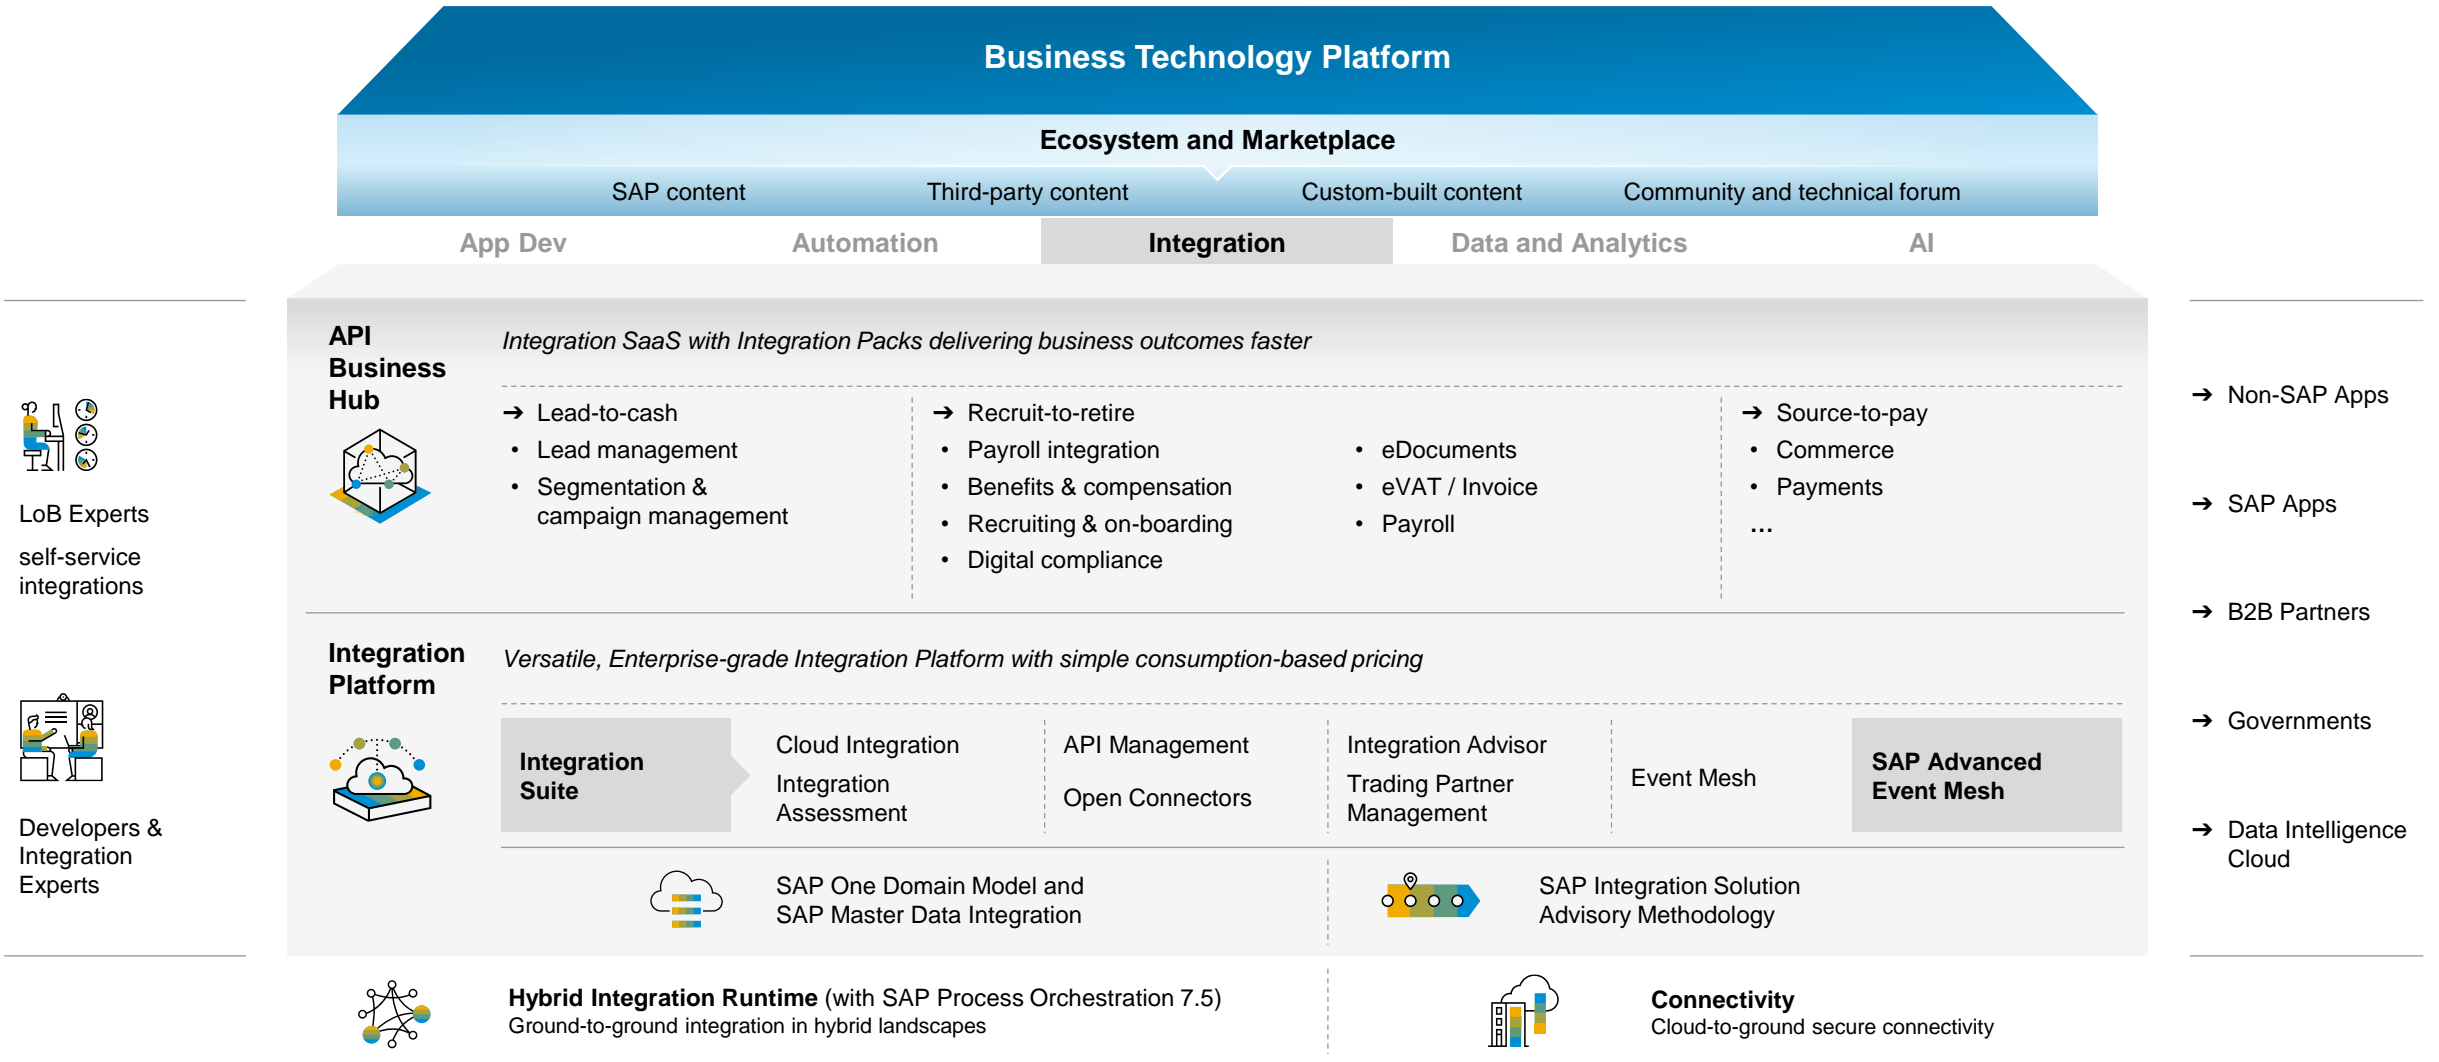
Business Technology Platform

Ecosystem and Marketplace

SAP content
Third-party content
Custom-built content
Community and technical forum

App Dev
Automation
Integration
Data and Analytics
AI

LoB Experts
self-service integrations

Developers & Integration Experts

API Business Hub

Integration SaaS with Integration Packs delivering business outcomes faster

➔ Lead-to-cash
• Lead management
• Segmentation & campaign management

➔ Recruit-to-retire
• Payroll integration
• Benefits & compensation
• Recruiting & on-boarding
• Digital compliance

• eDocuments
• eVAT / Invoice
• Payroll

➔ Source-to-pay
• Commerce
• Payments
...

Integration Platform

Versatile, Enterprise-grade Integration Platform with simple consumption-based pricing

Integration Suite

Cloud Integration
Integration Assessment

API Management
Open Connectors

Integration Advisor
Trading Partner Management

Event Mesh

SAP Advanced Event Mesh

SAP One Domain Model and SAP Master Data Integration

SAP Integration Solution Advisory Methodology

Hybrid Integration Runtime (with SAP Process Orchestration 7.5)
Ground-to-ground integration in hybrid landscapes

Connectivity
Cloud-to-ground secure connectivity

➔ Non-SAP Apps
➔ SAP Apps
➔ B2B Partners
➔ Governments
➔ Data Intelligence Cloud